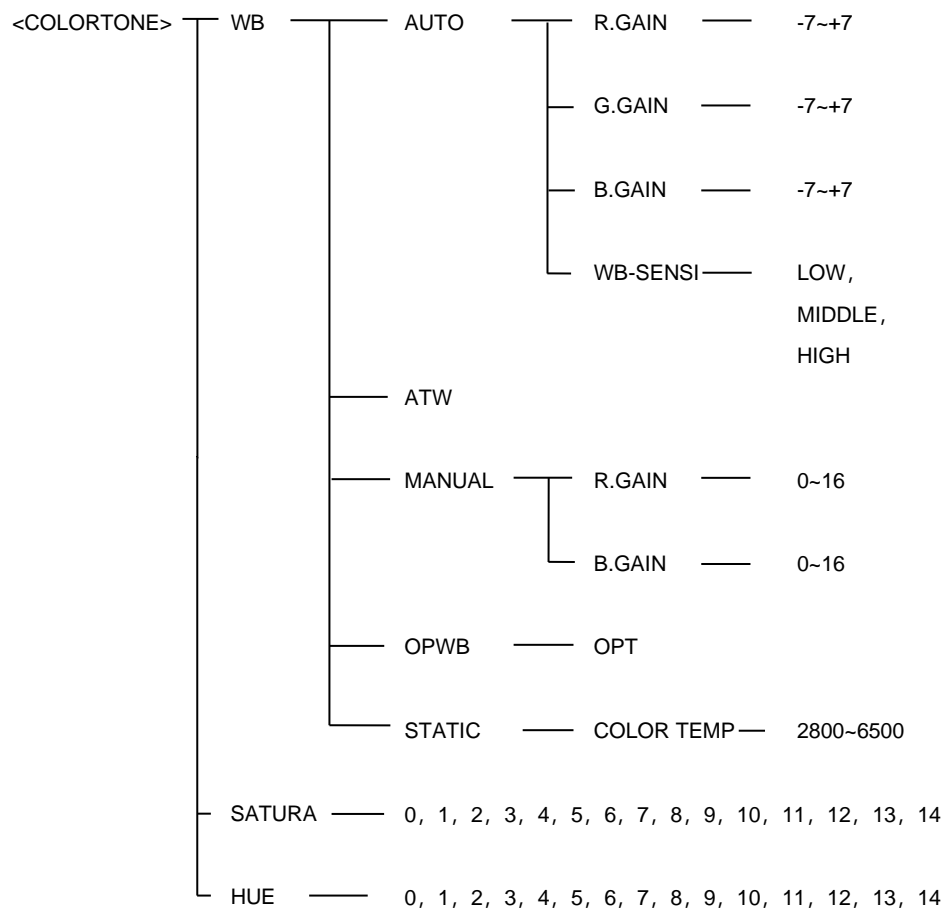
<COLORTONE>
WB
AUTO
R.GAIN -7~+7
G.GAIN -7~+7
B.GAIN -7~+7
WB-SENSI LOW, MIDDLE, HIGH
ATW
MANUAL
R.GAIN 0~16
B.GAIN 0~16
OPWB OPT
STATIC COLOR TEMP 2800~6500
SATURA 0, 1, 2, 3, 4, 5, 6, 7, 8, 9, 10, 11, 12, 13, 14
HUE 0, 1, 2, 3, 4, 5, 6, 7, 8, 9, 10, 11, 12, 13, 14